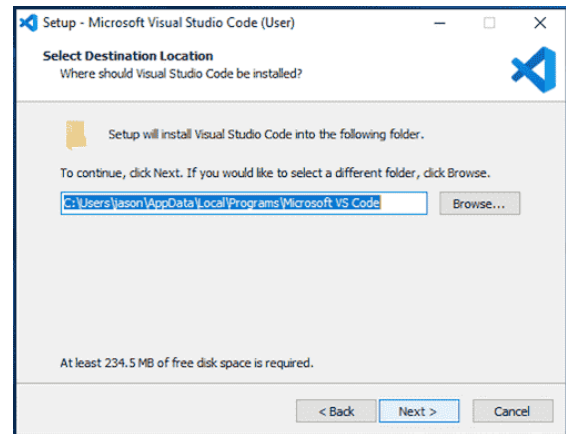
Setup - Microsoft Visual Studio Code (User)

Select Destination Location
Where should Visual Studio Code be installed?

Setup will install Visual Studio Code into the following folder.

To continue, click Next. If you would like to select a different folder, click Browse.

C:\Users\jason\AppData\Local\Programs\Microsoft VS Code

Browse...

At least 234.5 MB of free disk space is required.

< Back

Next >

Cancel